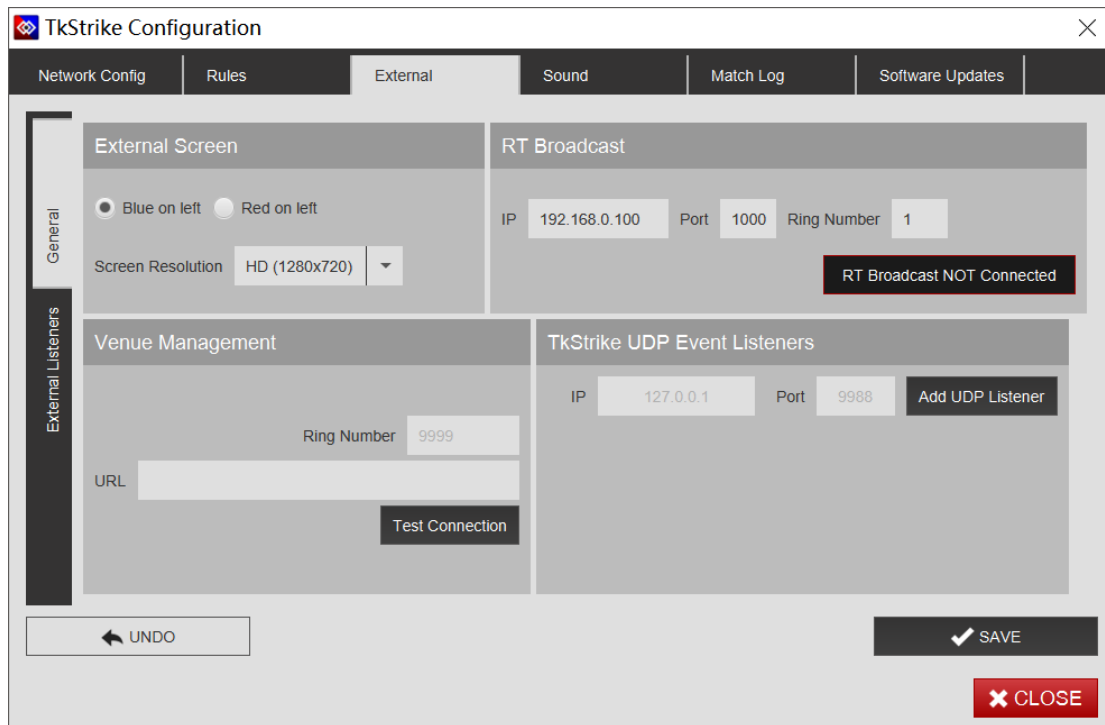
TkStrike Configuration

Network Config
Rules
External
Sound
Match Log
Software Updates

General
External Listeners

External Screen

Blue on left
Red on left

Screen Resolution
HD (1280x720)

RT Broadcast

IP
192.168.0.100
Port
1000
Ring Number
1

RT Broadcast NOT Connected

Venue Management

Ring Number
9999

URL

Test Connection

TkStrike UDP Event Listeners

IP
127.0.0.1
Port
9988
Add UDP Listener

UNDO

SAVE

CLOSE